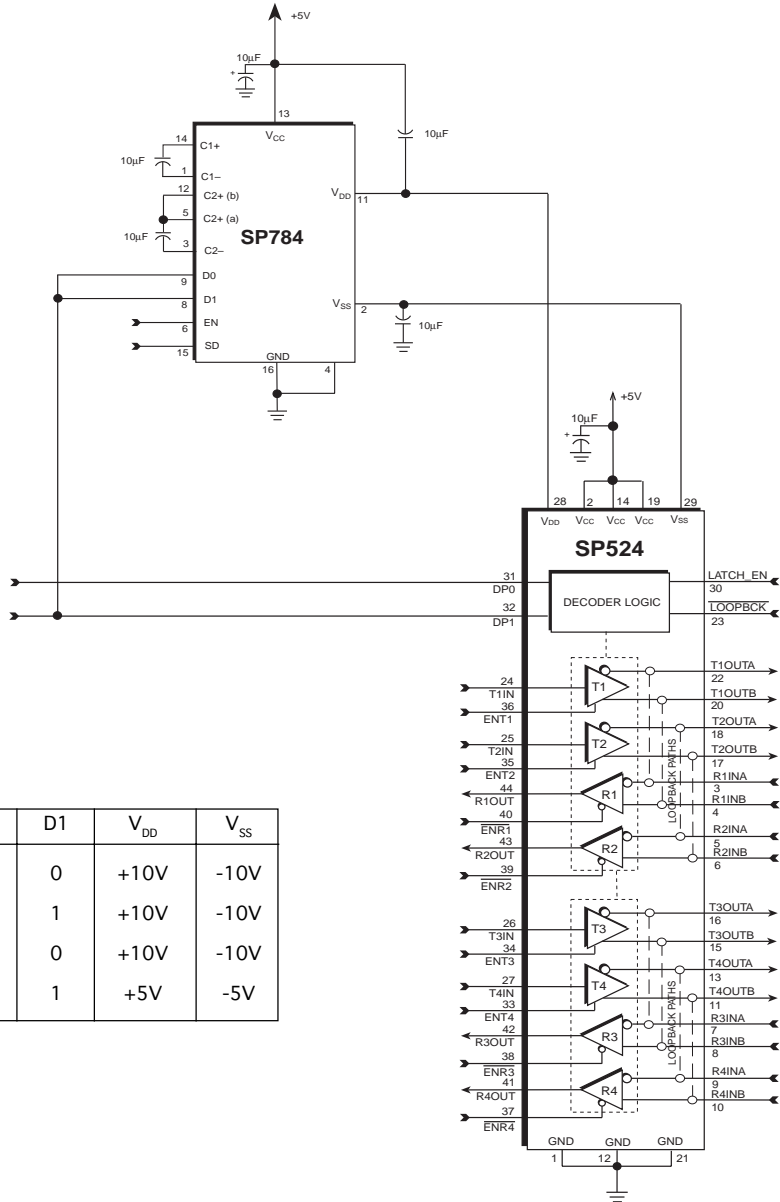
+5V

10µF

+

13

$V_{CC}$

10µF

14 C1+

10µF

1 C1–

12 C2+ (b)

5 C2+ (a)

10µF

3 C2–

SP784

$V_{DD}$ 11

9 D0

8 D1

6 EN

15 SD

$V_{SS}$ 2

10µF

GND

16 4

+5V

10µF

+

28 2 14 19 29

$V_{DD}$ $V_{CC}$ $V_{CC}$ $V_{CC}$ $V_{SS}$

SP524

31 DP0

32 DP1

DECODER LOGIC

LATCH_EN 30

$\overline{LOOPBCK}$ 23

24 T1IN

36 ENT1

T1

T1OUTA 22

T1OUTB 20

25 T2IN

35 ENT2

T2

T2OUTA 18

T2OUTB 17

LOOPBACK PATHS

44 R1OUT

40 $\overline{ENR1}$

R1

R1INA 3

R1INB 4

43 R2OUT

39 $\overline{ENR2}$

R2

R2INA 5

R2INB 6

26 T3IN

34 ENT3

T3

T3OUTA 16

T3OUTB 15

27 T4IN

33 ENT4

T4

T4OUTA 13

T4OUTB 11

LOOPBACK PATHS

42 R3OUT

38 $\overline{ENR3}$

R3

R3INA 7

R3INB 8

41 R4OUT

37 $\overline{ENR4}$

R4

R4INA 9

R4INB 10

GND GND GND

1 12 21

| D1 | $V_{DD}$ | $V_{SS}$ |
|---|---|---|
| 0 | +10V | -10V |
| 1 | +10V | -10V |
| 0 | +10V | -10V |
| 1 | +5V | -5V |